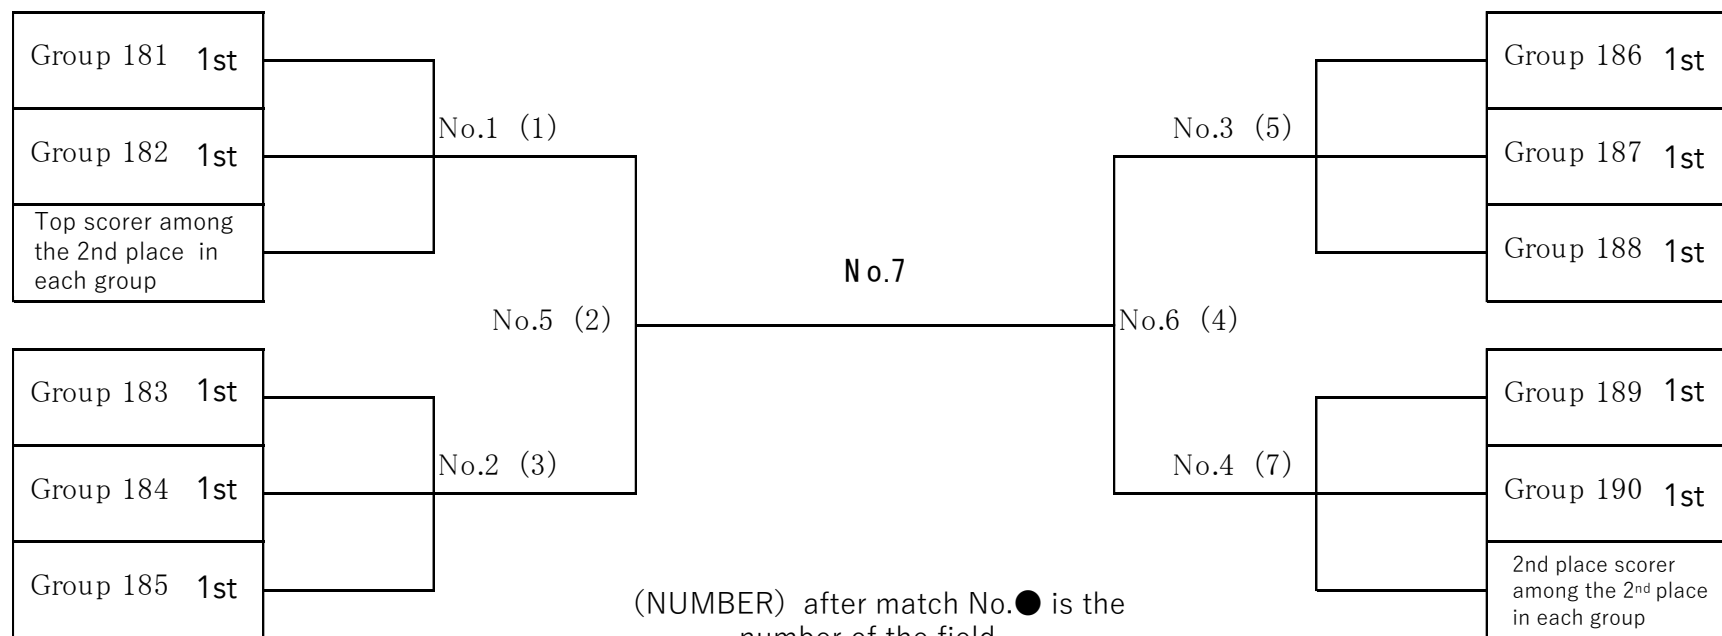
Group 181 1st

Group 182 1st

Top scorer among the 2nd place in each group

No.1 (1)

No.5 (2)

Group 183 1st

Group 184 1st

Group 185 1st

No.2 (3)

No.7

No.3 (5)

Group 186 1st

Group 187 1st

Group 188 1st

No.6 (4)

Group 189 1st

Group 190 1st

2nd place scorer among the 2$^{nd}$ place in each group

No.4 (7)

(NUMBER) after match No.● is the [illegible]